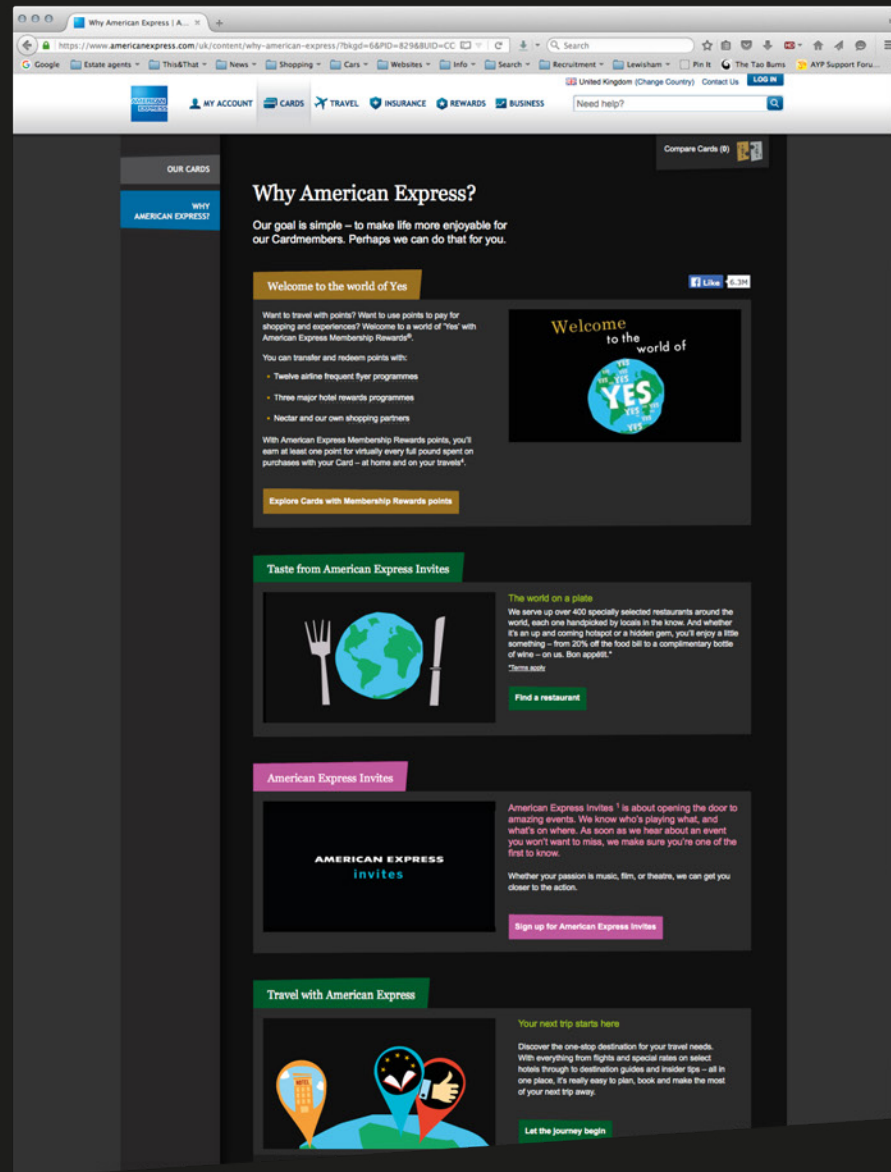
Why American Express | A... ×

https://www.americanexpress.com/uk/content/why-american-express/?bkgd=6&PID=829&UID=CC

Search

Google Estate agents This&That News Shopping Cars Websites Info Search Recruitment Lewisham Pin It The Tao Bums AYP Support Foru...

United Kingdom (Change Country) Contact Us LOG IN

AMERICAN EXPRESS

MY ACCOUNT CARDS TRAVEL INSURANCE REWARDS BUSINESS

Need help?

Compare Cards (0)

OUR CARDS

WHY AMERICAN EXPRESS?

Why American Express?

Our goal is simple – to make life more enjoyable for our Cardmembers. Perhaps we can do that for you.

Welcome to the world of Yes

Like 6.3M

Want to travel with points? Want to use points to pay for shopping and experiences? Welcome to a world of 'Yes' with American Express Membership Rewards®.

You can transfer and redeem points with:

- Twelve airline frequent flyer programmes
- Three major hotel rewards programmes
- Nectar and our own shopping partners

With American Express Membership Rewards points, you'll earn at least one point for virtually every full pound spent on purchases with your Card – at home and on your travels⁴.

Welcome to the world of YES

Explore Cards with Membership Rewards points

Taste from American Express Invites

The world on a plate

We serve up over 400 specially selected restaurants around the world, each one handpicked by locals in the know. And whether it's an up and coming hotspot or a hidden gem, you'll enjoy a little something – from 20% off the food bill to a complimentary bottle of wine – on us. Bon appétit.*

*Terms apply

Find a restaurant

American Express Invites

AMERICAN EXPRESS invites

American Express Invites ¹ is about opening the door to amazing events. We know who's playing what, and what's on where. As soon as we hear about an event you won't want to miss, we make sure you're one of the first to know.

Whether your passion is music, film, or theatre, we can get you closer to the action.

Sign up for American Express Invites

Travel with American Express

Your next trip starts here

Discover the one-stop destination for your travel needs. With everything from flights and special rates on select hotels through to destination guides and insider tips – all in one place, it's really easy to plan, book and make the most of your next trip away.

HOTEL

Let the journey begin